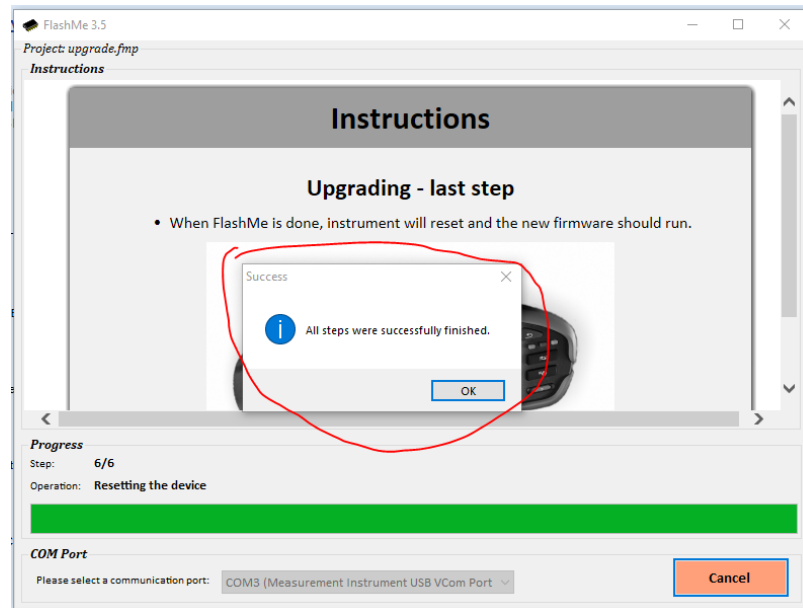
FlashMe 3.5

Project: upgrade.fmp

Instructions

Instructions

Upgrading - last step

• When FlashMe is done, instrument will reset and the new firmware should run.

Success

All steps were successfully finished.

OK

Progress

Step: 6/6

Operation: Resetting the device

COM Port

Please select a communication port: COM3 (Measurement Instrument USB VCom Port

Cancel